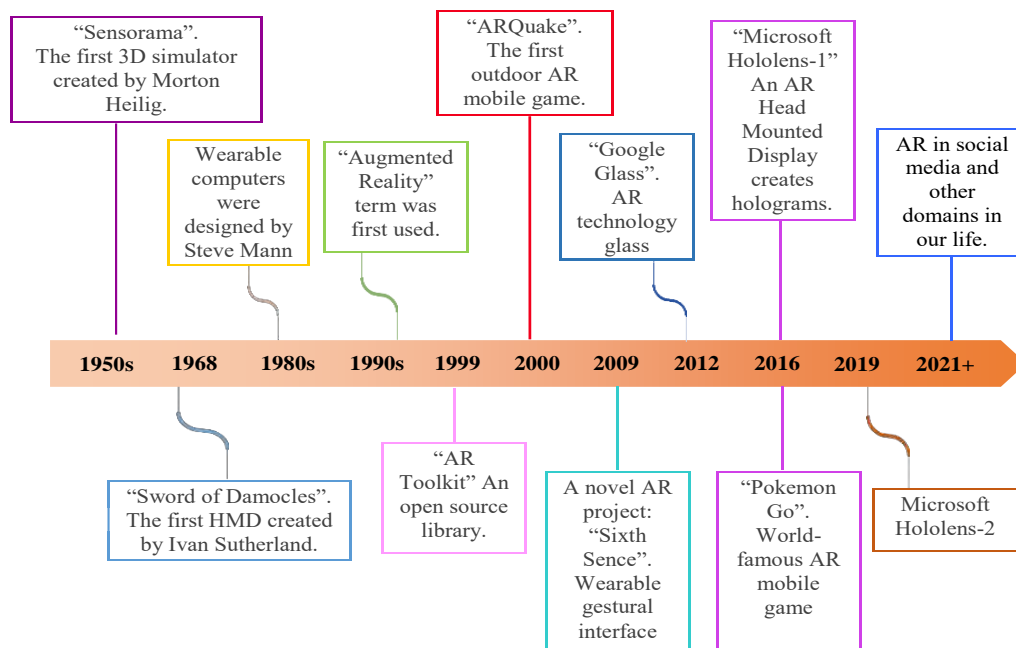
“Sensorama”. The first 3D simulator created by Morton Heilig.

Wearable computers were designed by Steve Mann

“Augmented Reality” term was first used.

“ARQuake”. The first outdoor AR mobile game.

“Google Glass”. AR technology glass

“Microsoft Hololens-1” An AR Head Mounted Display creates holograms.

AR in social media and other domains in our life.

1950s 1968 1980s 1990s 1999 2000 2009 2012 2016 2019 2021+

“Sword of Damocles”. The first HMD created by Ivan Sutherland.

“AR Toolkit” An open source library.

A novel AR project: “Sixth Sence”. Wearable gestural interface

“Pokemon Go”. World-famous AR mobile game

Microsoft Hololens-2